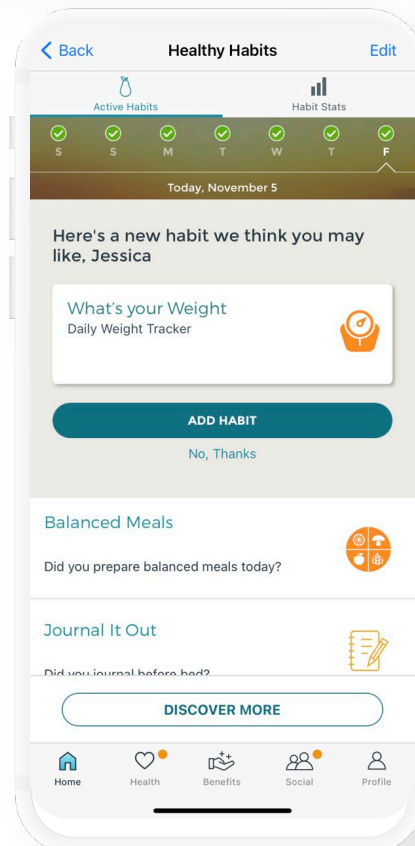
Back Healthy Habits Edit

Active Habits Habit Stats

S S M T W T F

Today, November 5

Here's a new habit we think you may like, Jessica

What's your Weight
Daily Weight Tracker

ADD HABIT

No, Thanks

Balanced Meals

Did you prepare balanced meals today?

Journal It Out

Did you journal before bed?

DISCOVER MORE

Home Health Benefits Social Profile